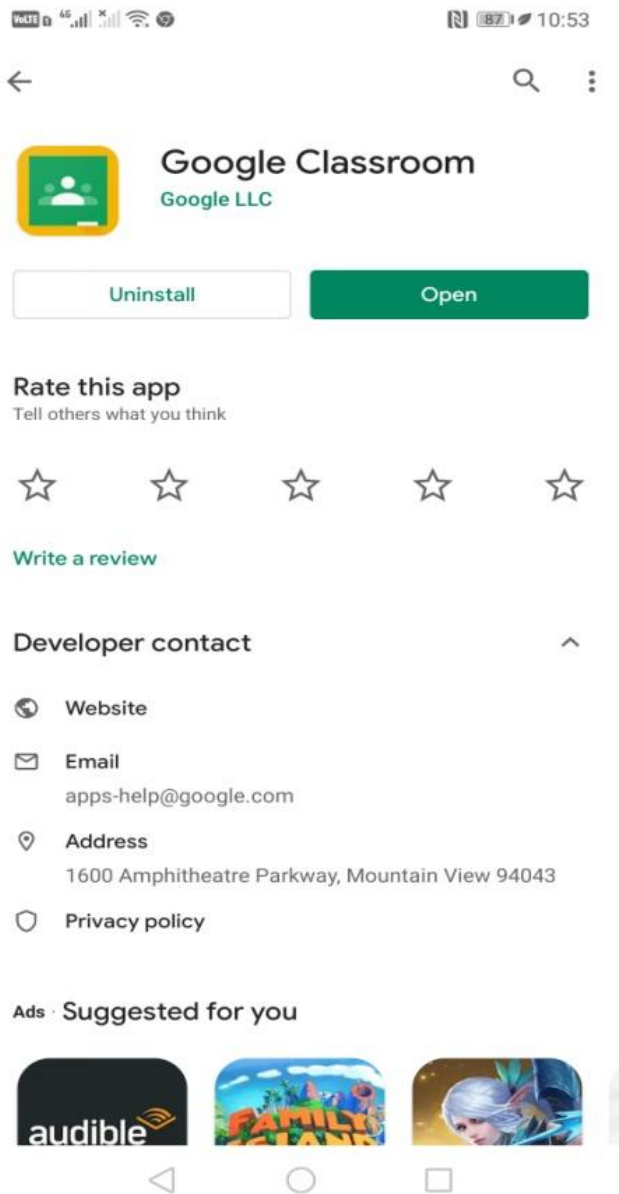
VoLTE 4G 87 10:53

Google Classroom
Google LLC

Uninstall
Open

Rate this app
Tell others what you think

Write a review

Developer contact

Website

Email
apps-help@google.com

Address
1600 Amphitheatre Parkway, Mountain View 94043

Privacy policy

Ads · Suggested for you

audible
FAMILY ISLAND